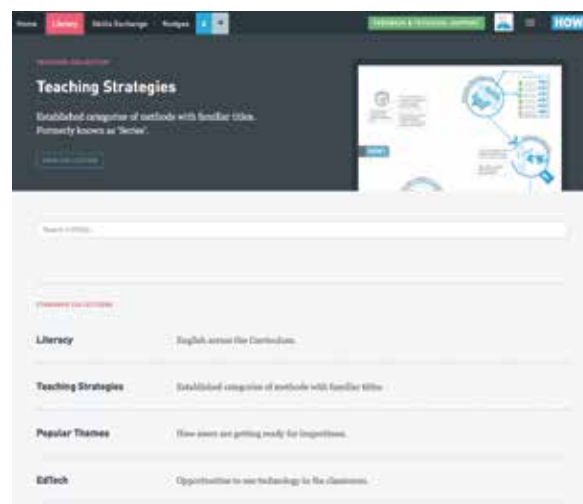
Home Library Skills Exchange Badges

FEEDBACK & TECHNICAL SUPPORT

HOW

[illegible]

Teaching Strategies

Established categories of methods with familiar titles. Formerly known as 'Series'.

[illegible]

Search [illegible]

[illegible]

Literacy English across the Curriculum.

Teaching Strategies Established categories of methods with familiar titles.

Popular Themes How users are getting ready for inspections.

EdTech Opportunities to use technology in the classroom.